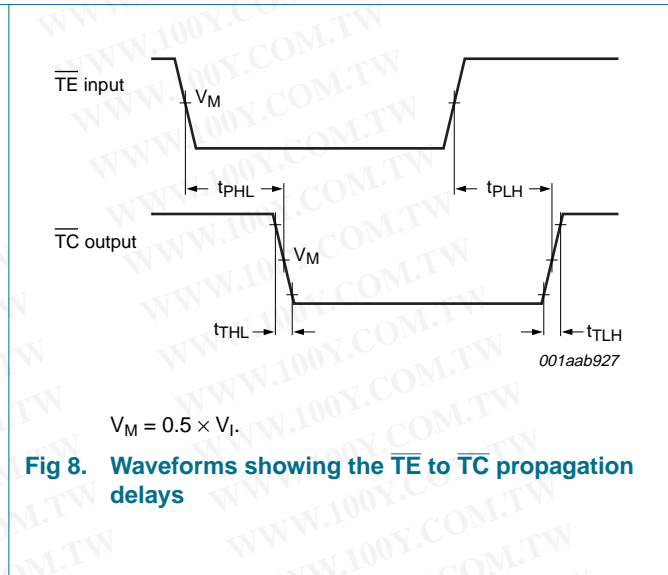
$\overline{TE}$ input

$V_M$

$t_{PHL}$

$t_{PLH}$

$\overline{TC}$ output

$V_M$

$t_{THL}$

$t_{TLH}$

001aab927

$V_M = 0.5 \times V_I$.

Fig 8. Waveforms showing the $\overline{TE}$ to $\overline{TC}$ propagation delays

WWW.100Y.COM.TW